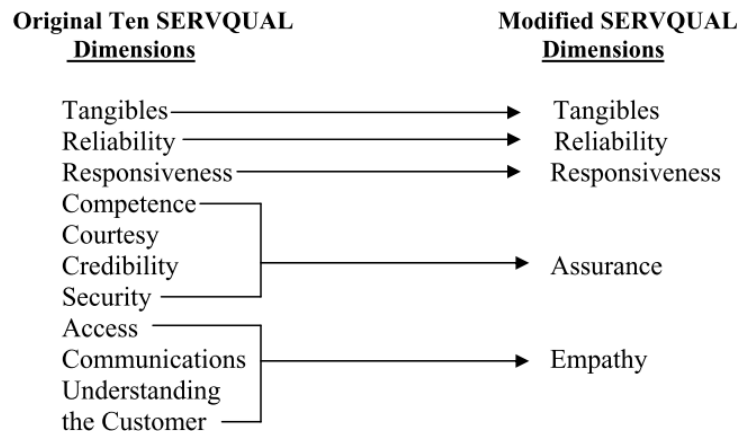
Original Ten SERVQUAL Dimensions

Modified SERVQUAL Dimensions

Tangibles → Tangibles
Reliability → Reliability
Responsiveness → Responsiveness
Competence
Courtesy
Credibility
Security → Assurance
Access
Communications
Understanding the Customer → Empathy